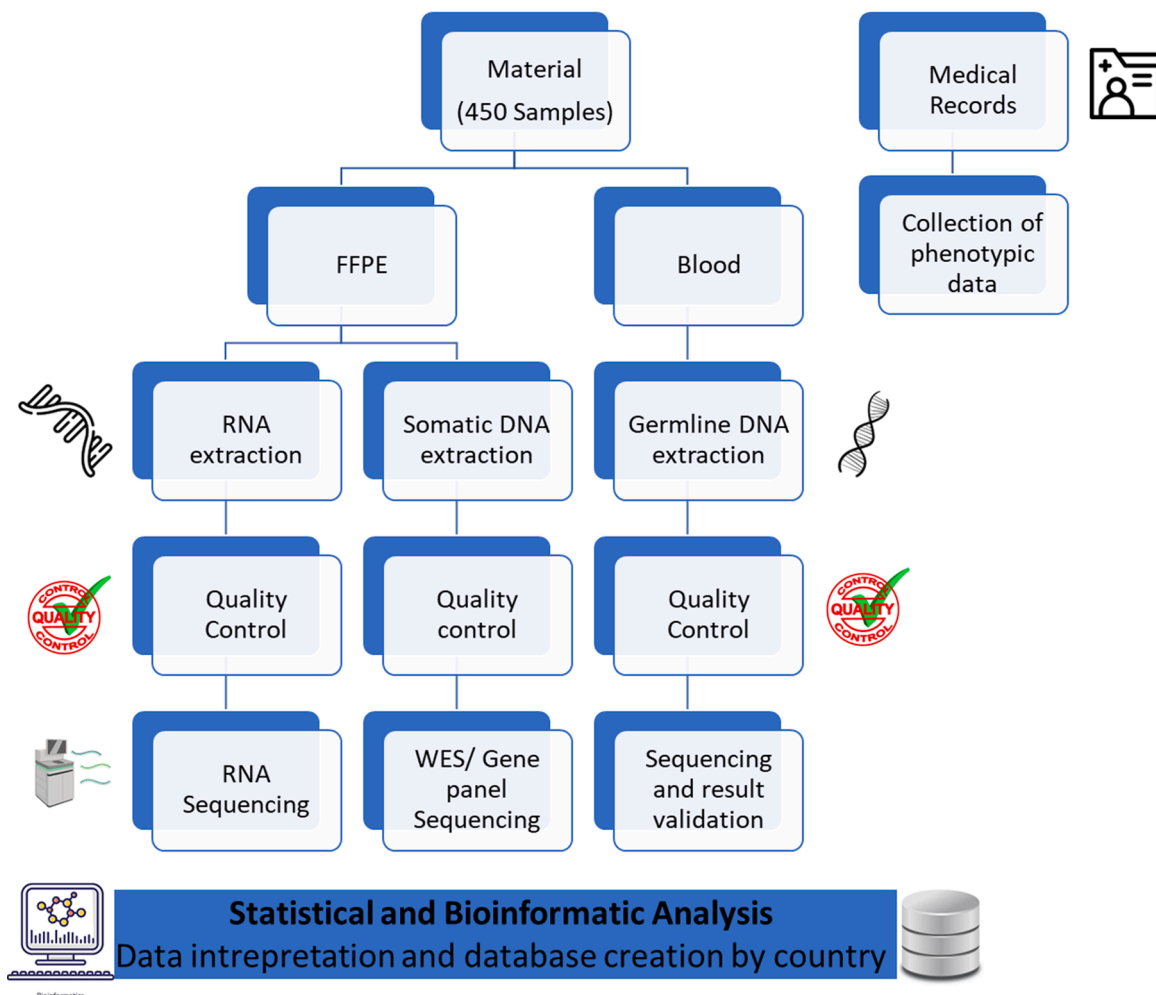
Material
(450 Samples)

Medical Records

Collection of phenotypic data

FFPE

Blood

RNA extraction

Somatic DNA extraction

Germline DNA extraction

CONTROL
QUALITY
CONTROL

Quality Control

Quality control

Quality Control

CONTROL
QUALITY
CONTROL

RNA Sequencing

WES/ Gene panel Sequencing

Sequencing and result validation

Statistical and Bioinformatic Analysis
Data intrepretation and database creation by country

Bioinformatics
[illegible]